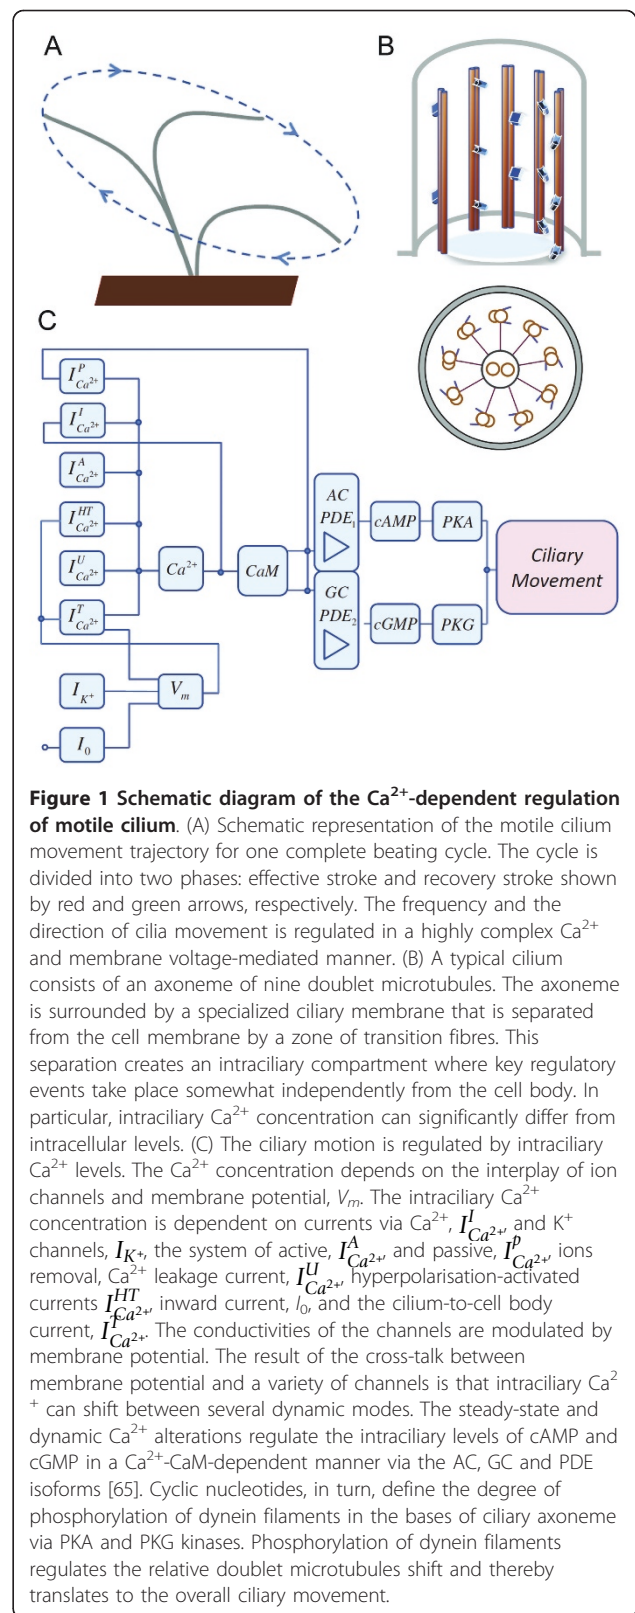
A

B

C

$I^{P}_{Ca^{2+}}$

$I^{I}_{Ca^{2+}}$

$I^{A}_{Ca^{2+}}$

$I^{HT}_{Ca^{2+}}$

$I^{U}_{Ca^{2+}}$

$I^{T}_{Ca^{2+}}$

$Ca^{2+}$

$CaM$

$AC$ $PDE_1$

$GC$ $PDE_2$

$cAMP$

$cGMP$

$PKA$

$PKG$

Ciliary Movement

$I_{K^+}$

$V_m$

$I_0$

**Figure 1 Schematic diagram of the Ca$^{2+}$-dependent regulation of motile cilium**. (A) Schematic representation of the motile cilium movement trajectory for one complete beating cycle. The cycle is divided into two phases: effective stroke and recovery stroke shown by red and green arrows, respectively. The frequency and the direction of cilia movement is regulated in a highly complex Ca$^{2+}$ and membrane voltage-mediated manner. (B) A typical cilium consists of an axoneme of nine doublet microtubules. The axoneme is surrounded by a specialized ciliary membrane that is separated from the cell membrane by a zone of transition fibres. This separation creates an intraciliary compartment where key regulatory events take place somewhat independently from the cell body. In particular, intraciliary Ca$^{2+}$ concentration can significantly differ from intracellular levels. (C) The ciliary motion is regulated by intraciliary Ca$^{2+}$ levels. The Ca$^{2+}$ concentration depends on the interplay of ion channels and membrane potential, $V_m$. The intraciliary Ca$^{2+}$ concentration is dependent on currents via Ca$^{2+}$, $I^{I}_{Ca^{2+}}$, and K$^+$ channels, $I_{K^+}$, the system of active, $I^{A}_{Ca^{2+}}$, and passive, $I^{P}_{Ca^{2+}}$, ions removal, Ca$^{2+}$ leakage current, $I^{U}_{Ca^{2+}}$, hyperpolarisation-activated currents $I^{HT}_{Ca^{2+}}$, inward current, $I_0$, and the cilium-to-cell body current, $I^{T}_{Ca^{2+}}$. The conductivities of the channels are modulated by membrane potential. The result of the cross-talk between membrane potential and a variety of channels is that intraciliary Ca$^{2+}$ can shift between several dynamic modes. The steady-state and dynamic Ca$^{2+}$ alterations regulate the intraciliary levels of cAMP and cGMP in a Ca$^{2+}$-CaM-dependent manner via the AC, GC and PDE isoforms [65]. Cyclic nucleotides, in turn, define the degree of phosphorylation of dynein filaments in the bases of ciliary axoneme via PKA and PKG kinases. Phosphorylation of dynein filaments regulates the relative doublet microtubules shift and thereby translates to the overall ciliary movement.